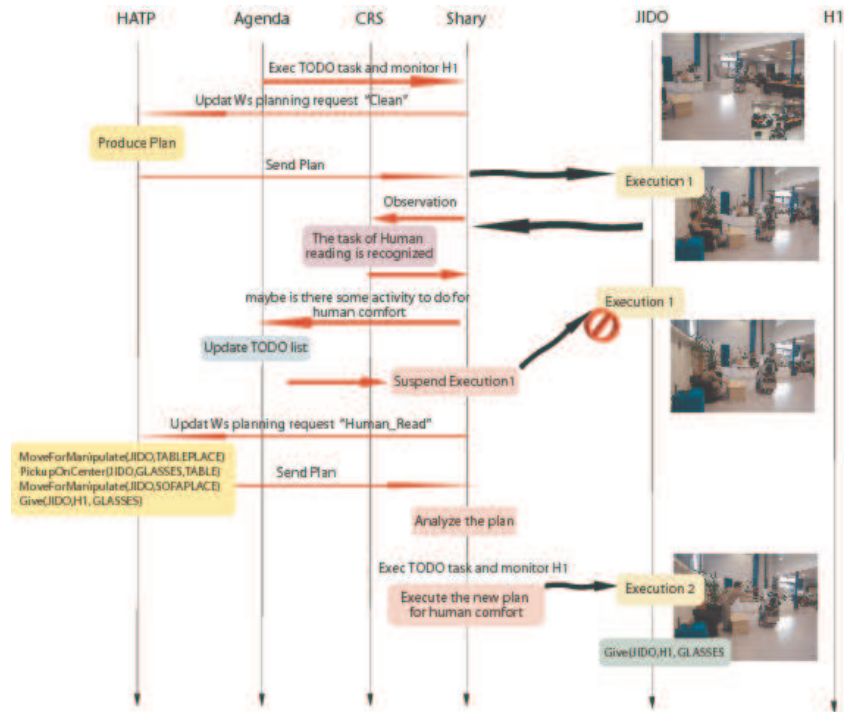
HATP Agenda CRS Shary JIDO H1

Exec TODO task and monitor H1

Updat Ws planning request "Clean"

Produce Plan

Send Plan

Execution 1

Observation

The task of Human reading is recognized

maybe is there some activity to do for human comfort

Execution 1

Update TODO list

Suspend Execution1

Updat Ws planning request "Human_Read"

MoveForManipulate(JIDO,TABLEPLACE)
PickupOnCenter(JIDO,GLASSES,TABLE)
MoveForManipulate(JIDO,SOFAPLACE)
Give(JIDO,H1, GLASSES)

Send Plan

Analyze the plan

Exec TODO task and monitor H1

Execute the new plan for human comfort

Execution 2

Give(JIDO,H1, GLASSES)